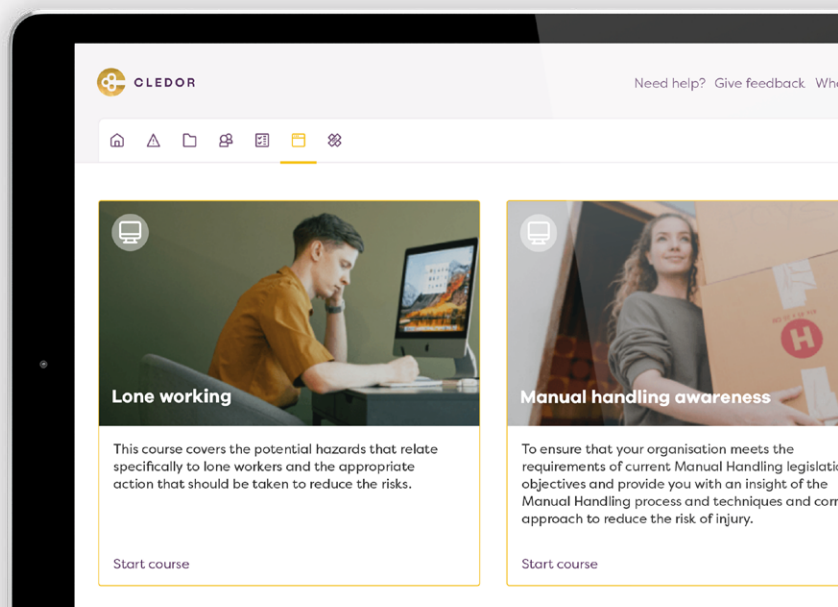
CLEDOR

Need help? Give feedback Whe

Lone working

This course covers the potential hazards that relate specifically to lone workers and the appropriate action that should be taken to reduce the risks.

Start course

Manual handling awareness

To ensure that your organisation meets the requirements of current Manual Handling legislatio objectives and provide you with an insight of the Manual Handling process and techniques and corr approach to reduce the risk of injury.

Start course